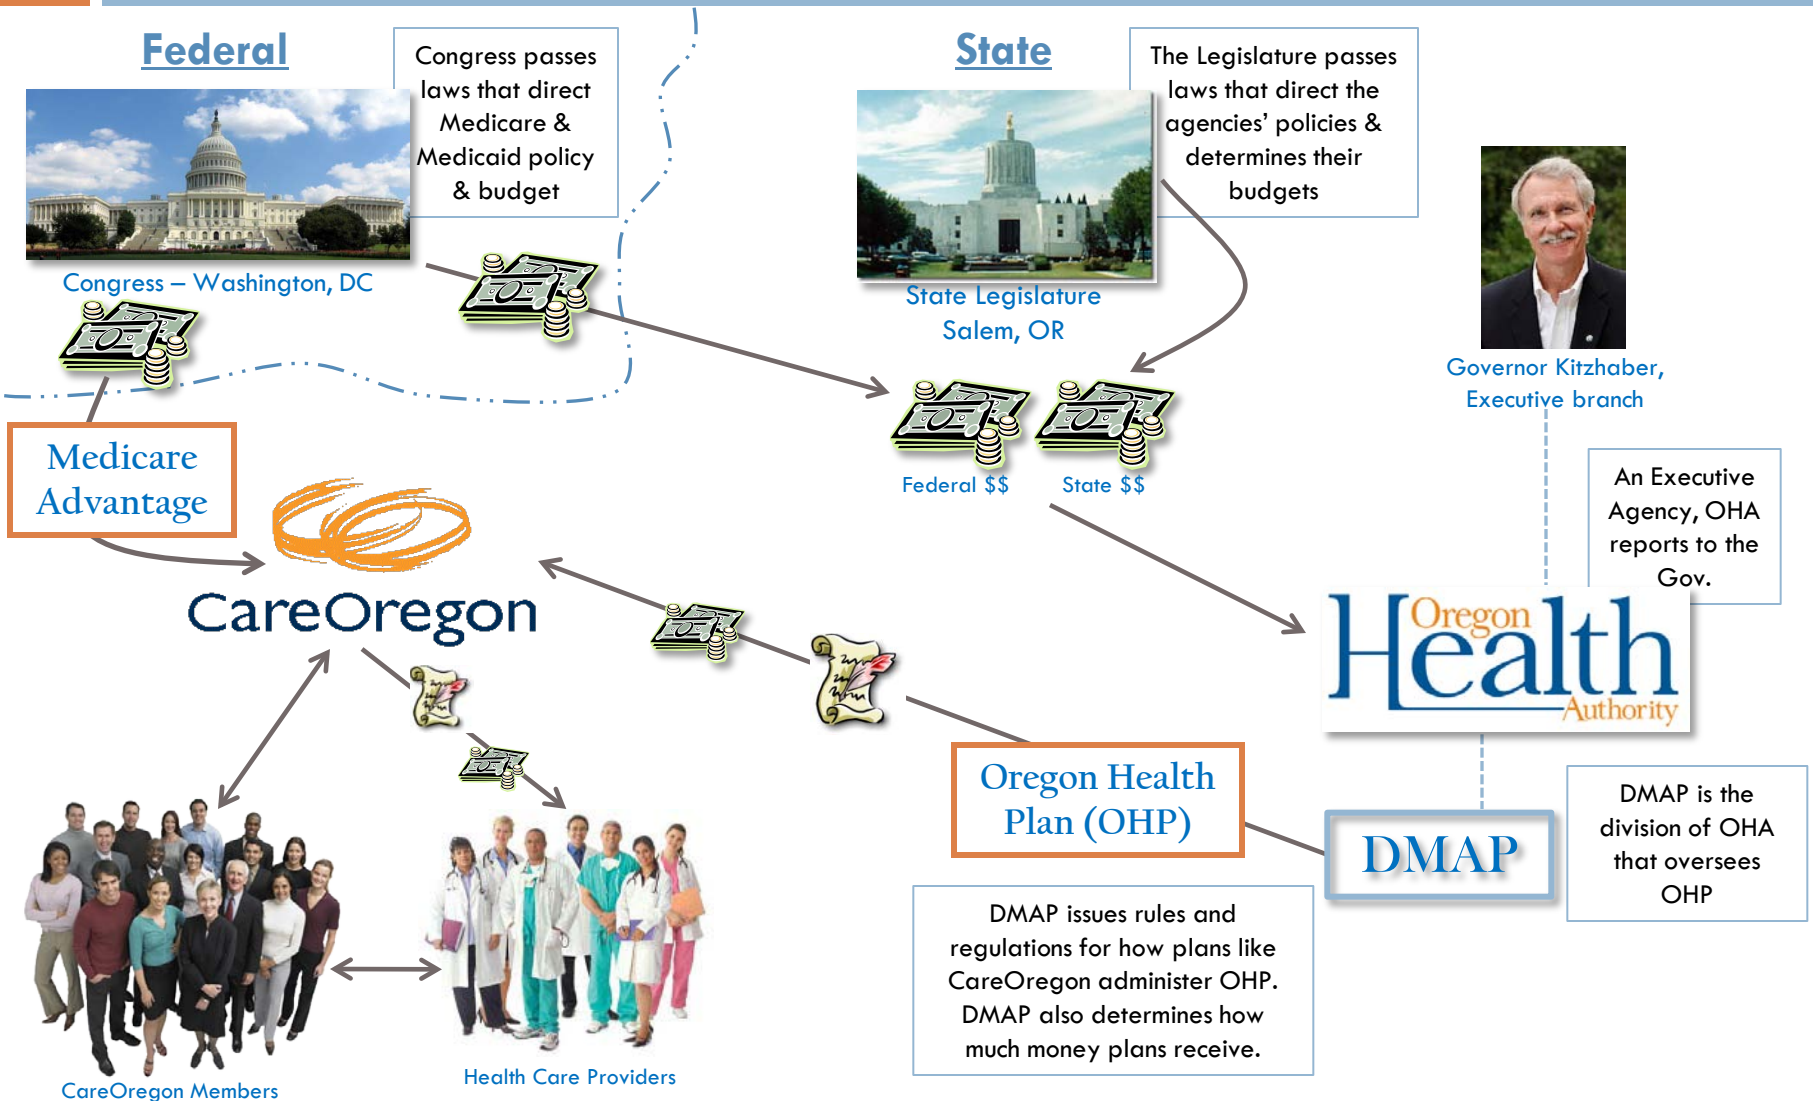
Federal

Congress passes laws that direct Medicare & Medicaid policy & budget

Congress – Washington, DC

State

The Legislature passes laws that direct the agencies' policies & determines their budgets

State Legislature Salem, OR

Governor Kitzhaber, Executive branch

Federal $$

State $$

An Executive Agency, OHA reports to the Gov.

Medicare Advantage

CareOregon

Oregon Health Authority

Oregon Health Plan (OHP)

DMAP

DMAP is the division of OHA that oversees OHP

DMAP issues rules and regulations for how plans like CareOregon administer OHP. DMAP also determines how much money plans receive.

CareOregon Members

Health Care Providers